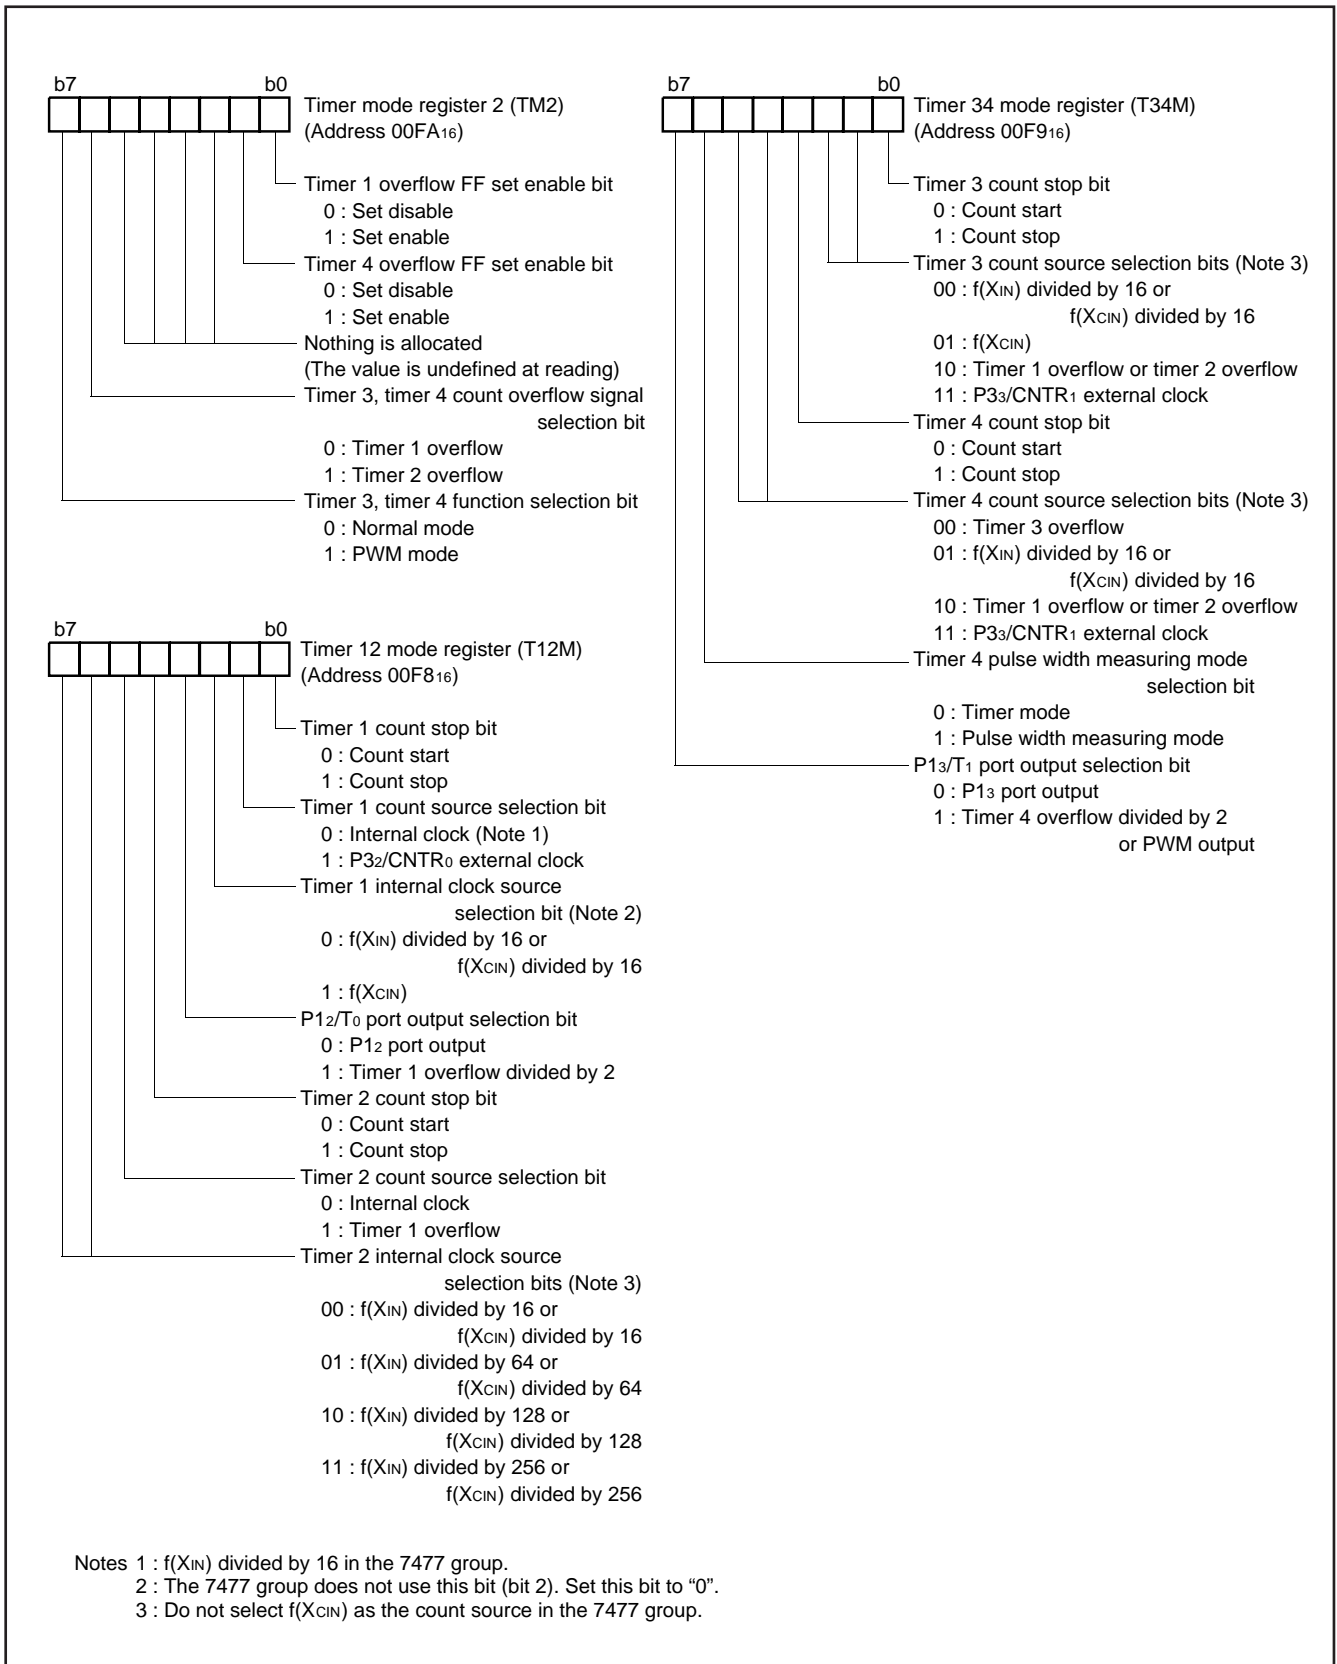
b7 b0
Timer mode register 2 (TM2)
(Address 00FA$_{16}$)

Timer 1 overflow FF set enable bit
0 : Set disable
1 : Set enable
Timer 4 overflow FF set enable bit
0 : Set disable
1 : Set enable
Nothing is allocated
(The value is undefined at reading)
Timer 3, timer 4 count overflow signal selection bit
0 : Timer 1 overflow
1 : Timer 2 overflow
Timer 3, timer 4 function selection bit
0 : Normal mode
1 : PWM mode

b7 b0
Timer 12 mode register (T12M)
(Address 00F8$_{16}$)

Timer 1 count stop bit
0 : Count start
1 : Count stop
Timer 1 count source selection bit
0 : Internal clock (Note 1)
1 : P3$_2$/CNTR$_0$ external clock
Timer 1 internal clock source selection bit (Note 2)
0 : f(X$_{IN}$) divided by 16 or f(X$_{CIN}$) divided by 16
1 : f(X$_{CIN}$)
P1$_2$/T$_0$ port output selection bit
0 : P1$_2$ port output
1 : Timer 1 overflow divided by 2
Timer 2 count stop bit
0 : Count start
1 : Count stop
Timer 2 count source selection bit
0 : Internal clock
1 : Timer 1 overflow
Timer 2 internal clock source selection bits (Note 3)
00 : f(X$_{IN}$) divided by 16 or f(X$_{CIN}$) divided by 16
01 : f(X$_{IN}$) divided by 64 or f(X$_{CIN}$) divided by 64
10 : f(X$_{IN}$) divided by 128 or f(X$_{CIN}$) divided by 128
11 : f(X$_{IN}$) divided by 256 or f(X$_{CIN}$) divided by 256

b7 b0
Timer 34 mode register (T34M)
(Address 00F9$_{16}$)

Timer 3 count stop bit
0 : Count start
1 : Count stop
Timer 3 count source selection bits (Note 3)
00 : f(X$_{IN}$) divided by 16 or f(X$_{CIN}$) divided by 16
01 : f(X$_{CIN}$)
10 : Timer 1 overflow or timer 2 overflow
11 : P3$_3$/CNTR$_1$ external clock
Timer 4 count stop bit
0 : Count start
1 : Count stop
Timer 4 count source selection bits (Note 3)
00 : Timer 3 overflow
01 : f(X$_{IN}$) divided by 16 or f(X$_{CIN}$) divided by 16
10 : Timer 1 overflow or timer 2 overflow
11 : P3$_3$/CNTR$_1$ external clock
Timer 4 pulse width measuring mode selection bit
0 : Timer mode
1 : Pulse width measuring mode
P1$_3$/T$_1$ port output selection bit
0 : P1$_3$ port output
1 : Timer 4 overflow divided by 2 or PWM output

Notes 1 : f(X$_{IN}$) divided by 16 in the 7477 group.
2 : The 7477 group does not use this bit (bit 2). Set this bit to “0”.
3 : Do not select f(X$_{CIN}$) as the count source in the 7477 group.